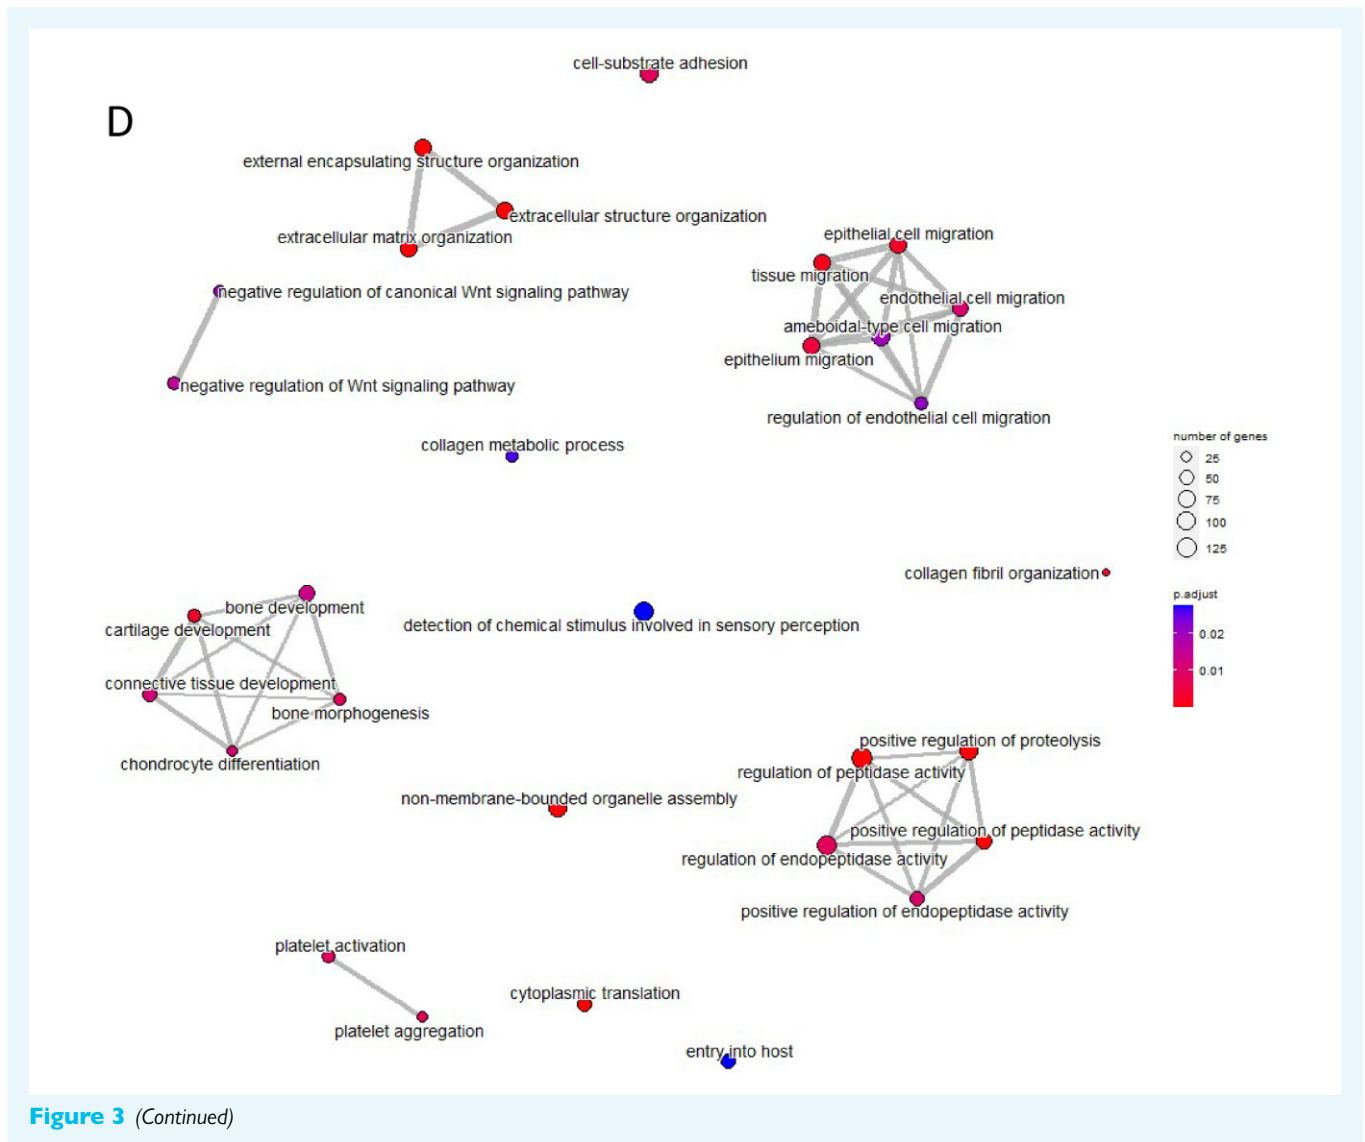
cell-substrate adhesion

D

external encapsulating structure organization

extracellular structure organization

extracellular matrix organization

epithelial cell migration

tissue migration

endothelial cell migration

ameboidal-type cell migration

epithelium migration

regulation of endothelial cell migration

negative regulation of canonical Wnt signaling pathway

negative regulation of Wnt signaling pathway

collagen metabolic process

number of genes
25
50
75
100
125

collagen fibril organization

p.adjust
0.02
0.01

bone development

cartilage development

detection of chemical stimulus involved in sensory perception

connective tissue development

bone morphogenesis

chondrocyte differentiation

positive regulation of proteolysis

regulation of peptidase activity

non-membrane-bounded organelle assembly

positive regulation of peptidase activity

regulation of endopeptidase activity

positive regulation of endopeptidase activity

platelet activation

cytoplasmic translation

platelet aggregation

entry into host

Figure 3 (Continued)